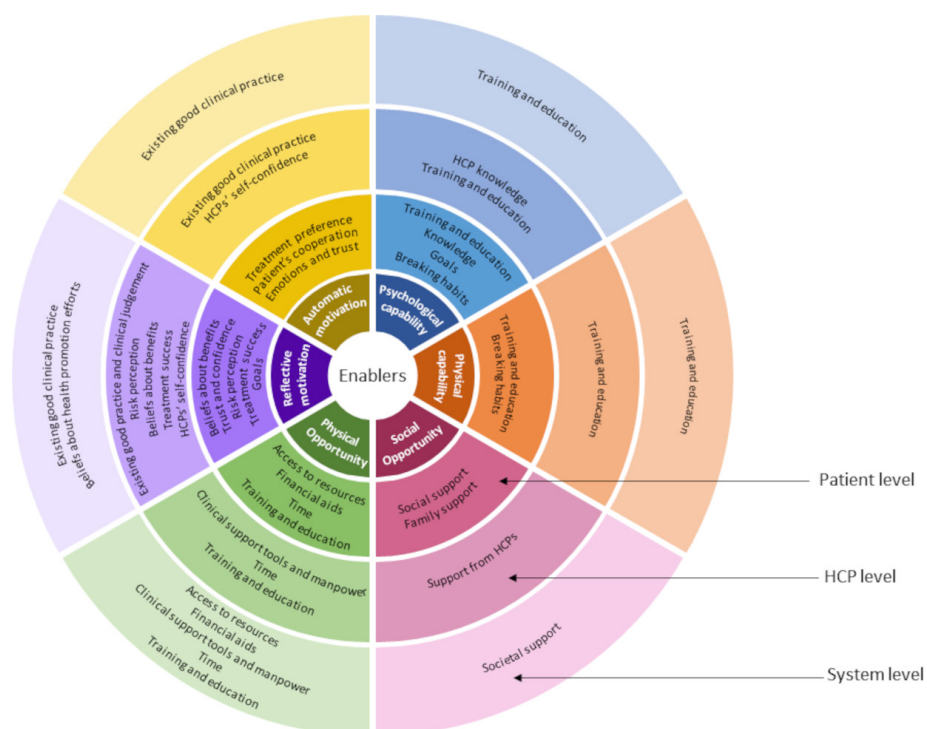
Enablers

Automatic motivation
Treatment preference
Patient's cooperation
Emotions and trust

Existing good clinical practice
HCPs' self-confidence

Existing good clinical practice

Psychological capability
Training and education
Knowledge
Goals
Breaking habits

HCP knowledge
Training and education

Training and education

Physical capability
Training and education
Breaking habits

Training and education

Training and education

Social Opportunity
Social support
Family support

Support from HCPs

Societal support

Physical Opportunity
Access to resources
Financial aids
Time
Training and education

Clinical support tools and manpower
Time
Training and education

Access to resources
Financial aids
Clinical support tools and manpower
Time
Training and education

Reflective motivation
Beliefs about benefits
Trust and confidence
Risk perception
Treatment success
Goals

Existing good practice and clinical judgement
Risk perception
Beliefs about benefits
Treatment success
HCPs' self-confidence

Existing good clinical practice
Beliefs about health promotion efforts

Patient level

HCP level

System level